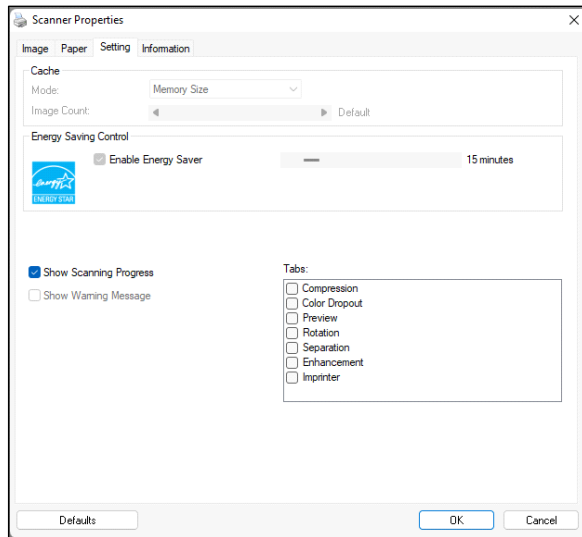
Scanner Properties
×

Image Paper Setting Information

Cache
Mode: Memory Size
Image Count: Default

Energy Saving Control
energy ENERGY STAR
Enable Energy Saver 15 minutes

Show Scanning Progress
Show Warning Message

Tabs:
Compression
Color Dropout
Preview
Rotation
Separation
Enhancement
Imprinter

Defaults OK Cancel